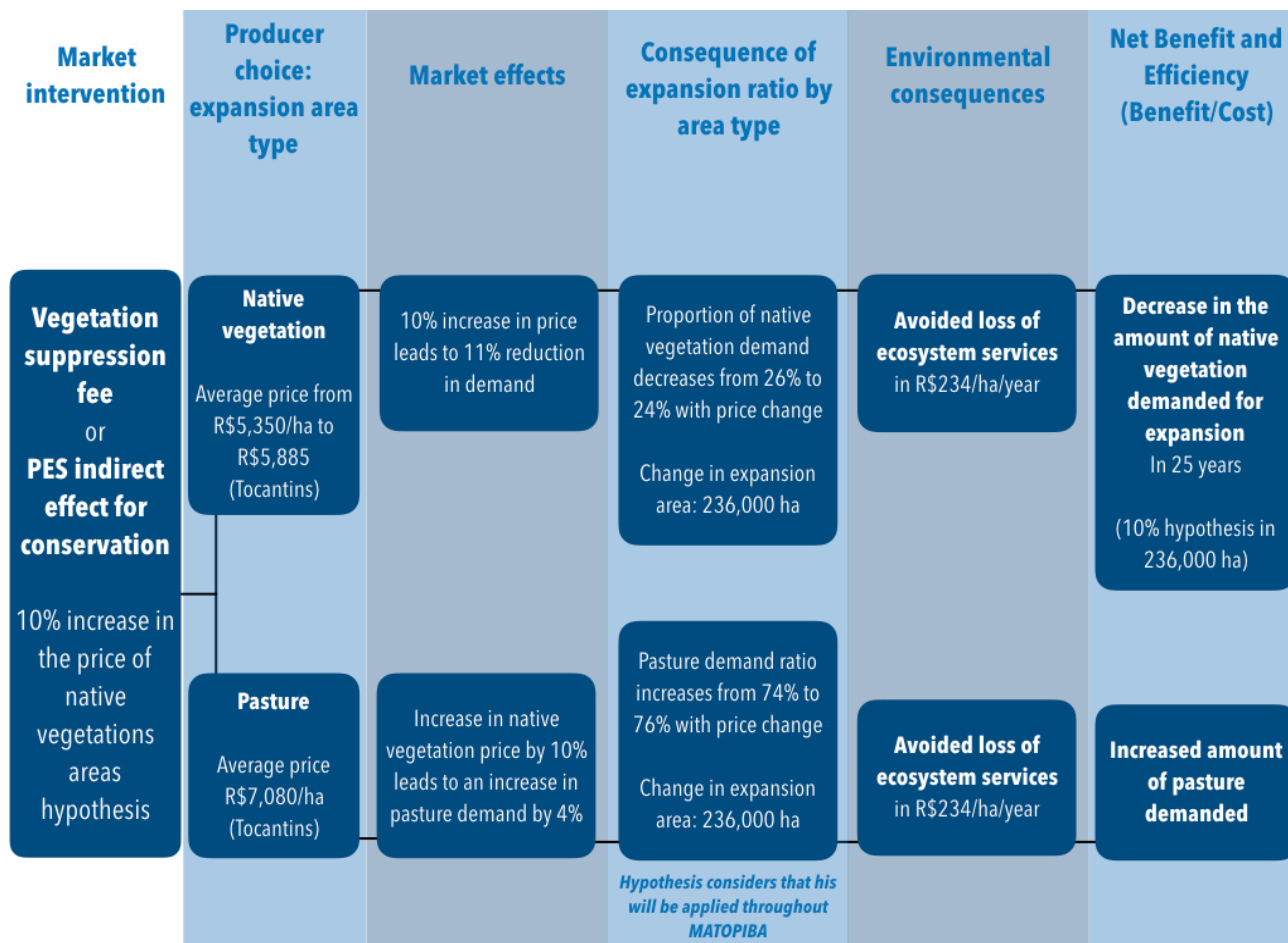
Market intervention

Producer choice: expansion area type

Market effects

Consequence of expansion ratio by area type

Environmental consequences

Net Benefit and Efficiency (Benefit/Cost)

Vegetation suppression fee or PES indirect effect for conservation

10% increase in the price of native vegetations areas hypothesis

Native vegetation

Average price from R$5,350/ha to R$5,885 (Tocantins)

10% increase in price leads to 11% reduction in demand

Proportion of native vegetation demand decreases from 26% to 24% with price change

Change in expansion area: 236,000 ha

Avoided loss of ecosystem services in R$234/ha/year

Decrease in the amount of native vegetation demanded for expansion In 25 years

(10% hypothesis in 236,000 ha)

Pasture

Average price R$7,080/ha (Tocantins)

Increase in native vegetation price by 10% leads to an increase in pasture demand by 4%

Pasture demand ratio increases from 74% to 76% with price change

Change in expansion area: 236,000 ha

Avoided loss of ecosystem services in R$234/ha/year

Increased amount of pasture demanded

Hypothesis considers that his will be applied throughout MATOPIBA